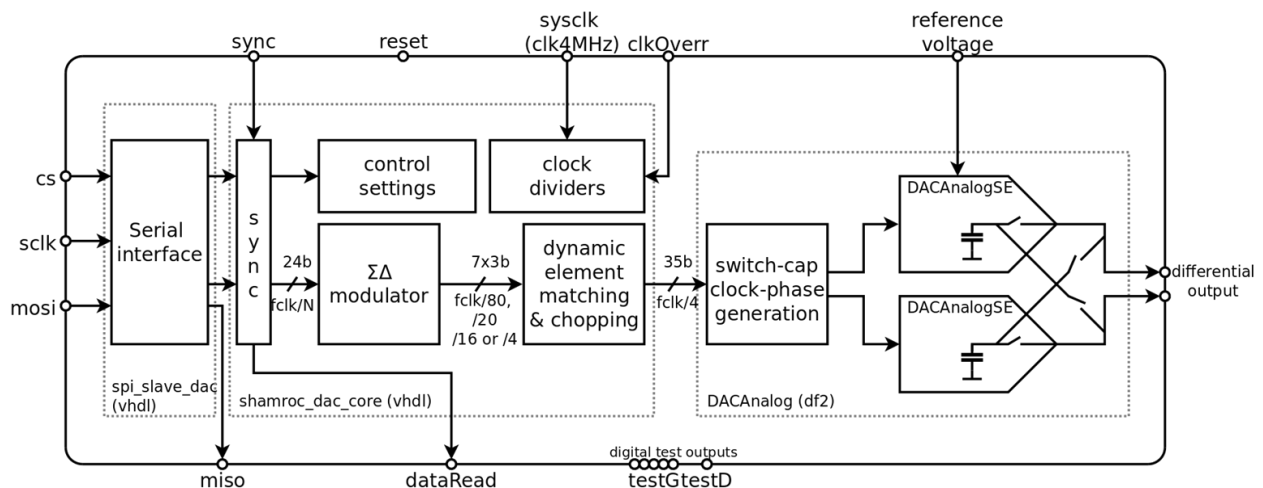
sync
reset
sysclk
(clk4MHz)
clkOverr
reference
voltage

cs
sclk
mosi

Serial
interface

spi_slave_dac
(vhdl)

s
y
n
c

control
settings

clock
dividers

24b
fclk/N

ΣΔ
modulator

7x3b
fclk/80,
/20
/16 or /4

dynamic
element
matching
& chopping

35b
fclk/4

shamroc_dac_core (vhdl)

switch-cap
clock-phase
generation

DACAnalogSE
DACAnalogSE

DACAnalog (df2)

differential
output

miso
dataRead
digital test outputs
testG
testD